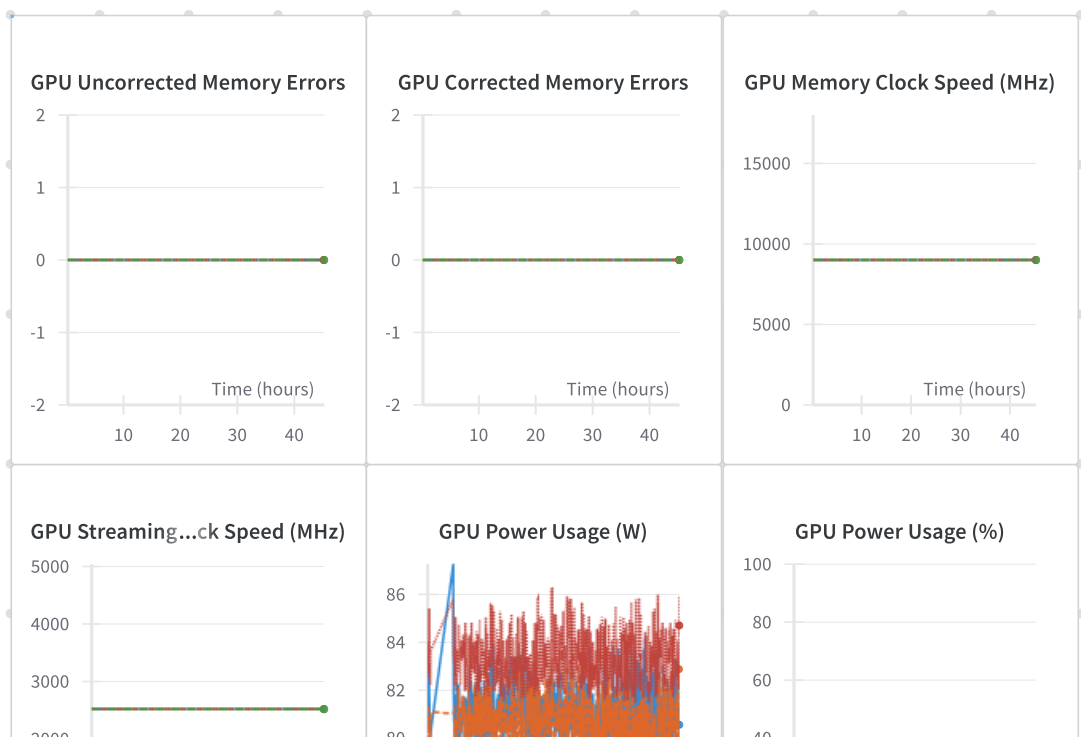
GPU Uncorrected Memory Errors

2
1
0
-1
-2
Time (hours)
10 20 30 40

GPU Corrected Memory Errors

2
1
0
-1
-2
Time (hours)
10 20 30 40

GPU Memory Clock Speed (MHz)

15000
10000
5000
0
Time (hours)
10 20 30 40

GPU Streaming...ck Speed (MHz)

5000
4000
3000
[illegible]

GPU Power Usage (W)

86
84
82
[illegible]

GPU Power Usage (%)

100
80
60
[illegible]